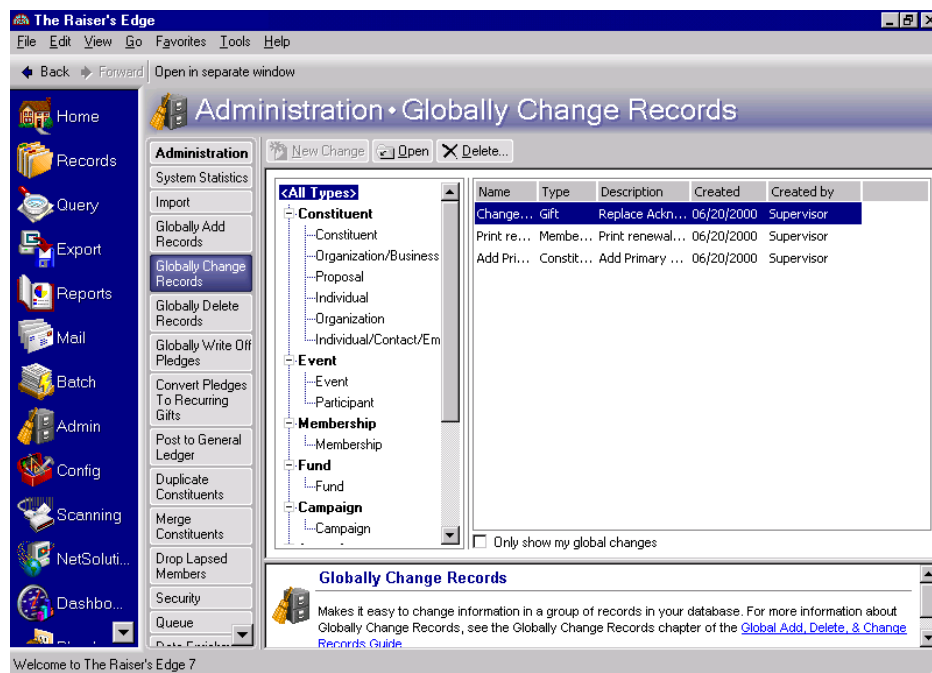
The Raiser's Edge

File Edit View Go Favorites Tools Help

Back Forward Open in separate window

Home
Records
Query
Export
Reports
Mail
Batch
Admin
Config
Scanning
NetSoluti...
Dashbo...

Administration • Globally Change Records

Administration
System Statistics
Import
Globally Add Records
Globally Change Records
Globally Delete Records
Globally Write Off Pledges
Convert Pledges To Recurring Gifts
Post to General Ledger
Duplicate Constituents
Merge Constituents
Drop Lapsed Members
Security
Queue
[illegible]

New Change Open Delete...

<All Types>
Constituent
Constituent
Organization/Business
Proposal
Individual
Organization
Individual/Contact/Em
Event
Event
Participant
Membership
Membership
Fund
Fund
Campaign
Campaign

| Name | Type | Description | Created | Created by |
|---|---|---|---|---|
| Change... | Gift | Replace Ackn... | 06/20/2000 | Supervisor |
| Print re... | Membe... | Print renewal... | 06/20/2000 | Supervisor |
| Add Pri... | Constit... | Add Primary ... | 06/20/2000 | Supervisor |

Only show my global changes

Globally Change Records

Makes it easy to change information in a group of records in your database. For more information about Globally Change Records, see the Globally Change Records chapter of the Global Add, Delete, & Change Records Guide.

Welcome to The Raiser's Edge 7